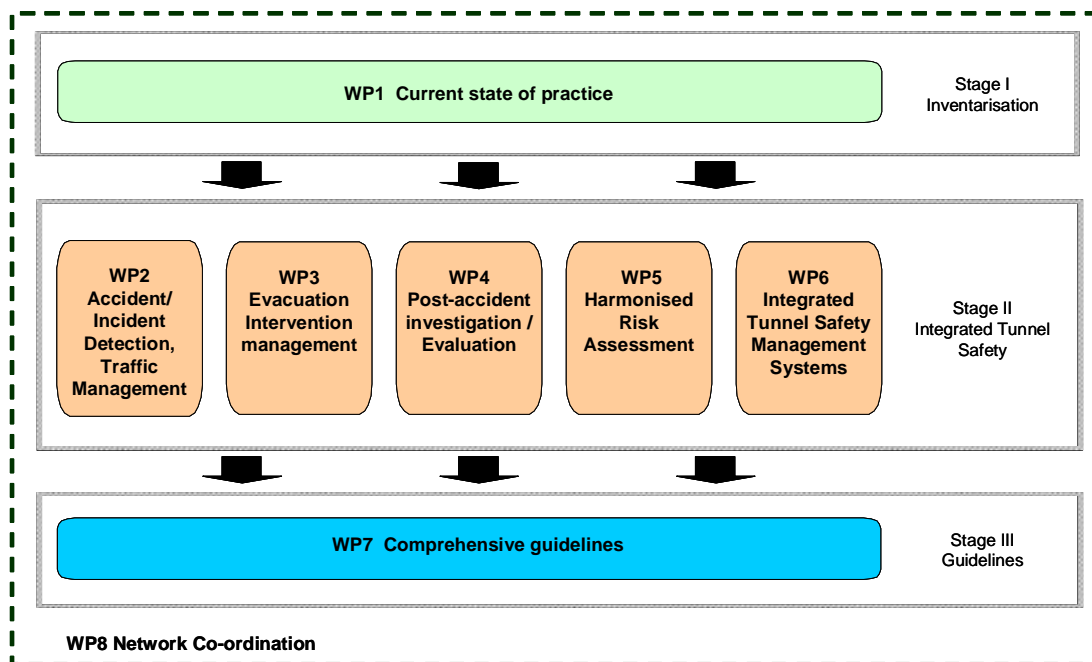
WP1 Current state of practice

Stage I
Inventarisation

WP2
Accident/
Incident
Detection,
Traffic
Management

WP3
Evacuation
Intervention
management

WP4
Post-accident
investigation /
Evaluation

WP5
Harmonised
Risk
Assessment

WP6
Integrated
Tunnel Safety
Management
Systems

Stage II
Integrated Tunnel
Safety

WP7 Comprehensive guidelines

Stage III
Guidelines

WP8 Network Co-ordination